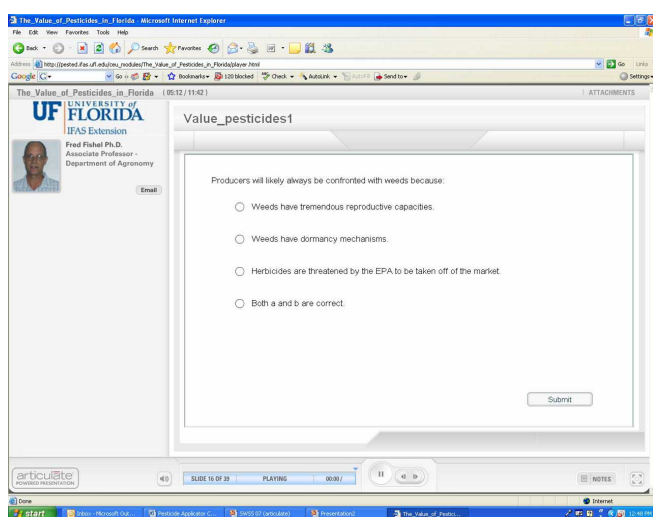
The_Value_of_Pesticides_in_Florida - Microsoft Internet Explorer

File Edit View Favorites Tools Help

Back Search Favorites

Address http://pested.ifas.ufl.edu/ceu_modules/The_Value_of_Pesticides_in_Florida/player.html

Go Links

Google G- Go Bookmarks 120 blocked Check AutoLink AutoFill Send to Settings

The_Value_of_Pesticides_in_Florida (05:12 / 11:42)

ATTACHMENTS

UF UNIVERSITY of FLORIDA
IFAS Extension

Fred Fishel Ph.D.
Associate Professor - Department of Agronomy

Email

Value_pesticides1

Producers will likely always be confronted with weeds because:

Weeds have tremendous reproductive capacities.

Weeds have dormancy mechanisms.

Herbicides are threatened by the EPA to be taken off of the market.

Both a and b are correct.

Submit

articulate POWERED PRESENTATION

SLIDE 16 OF 39 PLAYING 00:00 /

NOTES

Done

Internet

start Inbox - Microsoft Out... Pesticide Applicator C... SWSS 07 (articulate) Presentation2 The_Value_of_Pestici...

12:48 PM